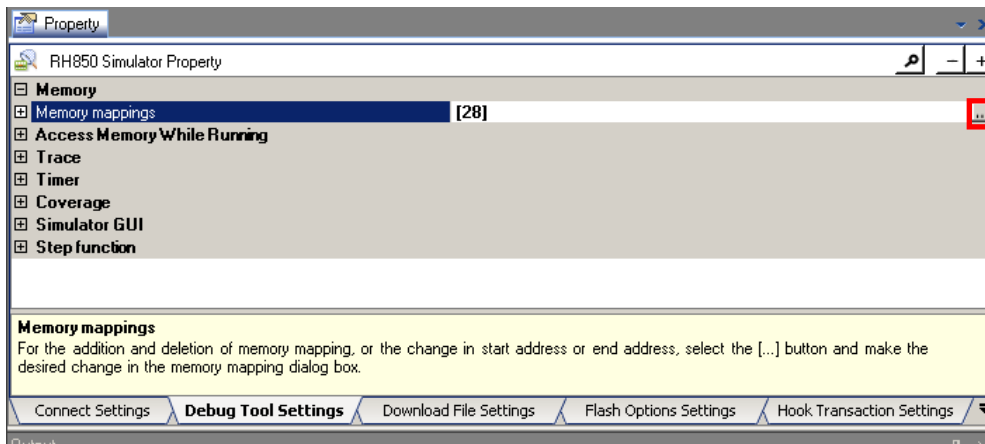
Property

RH850 Simulator Property

⊟ Memory
⊞ Memory mappings [28] ...
⊞ Access Memory While Running
⊞ Trace
⊞ Timer
⊞ Coverage
⊞ Simulator GUI
⊞ Step function

Memory mappings
For the addition and deletion of memory mapping, or the change in start address or end address, select the [...] button and make the desired change in the memory mapping dialog box.

Connect Settings | Debug Tool Settings | Download File Settings | Flash Options Settings | Hook Transaction Settings